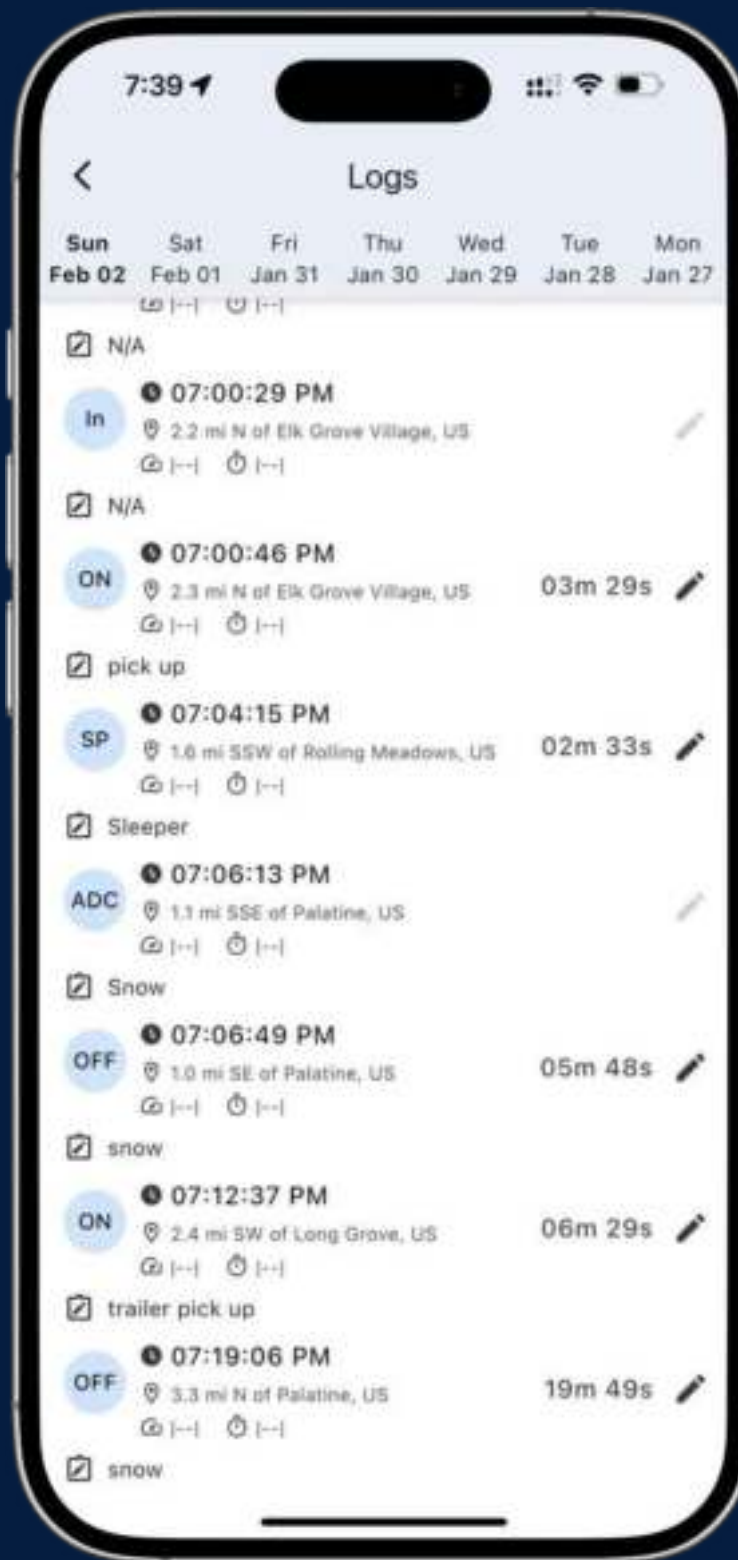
7:39

<

Logs

Sun Feb 02 | Sat Feb 01 | Fri Jan 31 | Thu Jan 30 | Wed Jan 29 | Tue Jan 28 | Mon Jan 27

|--| |--|

N/A

In
07:00:29 PM
2.2 mi N of Elk Grove Village, US
|--| |--|

N/A

ON
07:00:46 PM
2.3 mi N of Elk Grove Village, US
|--| |--|
03m 29s

pick up

SP
07:04:15 PM
1.6 mi SSW of Rolling Meadows, US
|--| |--|
02m 33s

Sleeper

ADC
07:06:13 PM
1.1 mi SSE of Palatine, US
|--| |--|

Snow

OFF
07:06:49 PM
1.0 mi SE of Palatine, US
|--| |--|
05m 48s

snow

ON
07:12:37 PM
2.4 mi SW of Long Grove, US
|--| |--|
06m 29s

trailer pick up

OFF
07:19:06 PM
3.3 mi N of Palatine, US
|--| |--|
19m 49s

snow